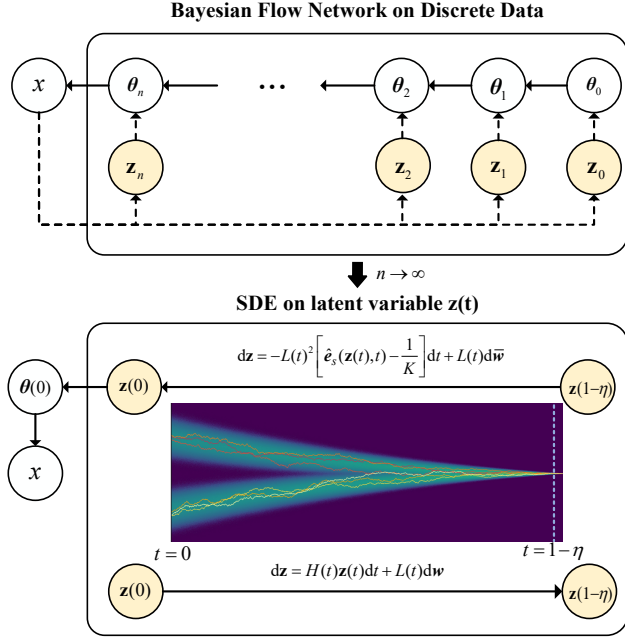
Bayesian Flow Network on Discrete Data

$x$

$\boldsymbol{\theta}_n$

$\cdots$

$\boldsymbol{\theta}_2$

$\boldsymbol{\theta}_1$

$\boldsymbol{\theta}_0$

$\mathbf{z}_n$

$\mathbf{z}_2$

$\mathbf{z}_1$

$\mathbf{z}_0$

$n \to \infty$

SDE on latent variable z(t)

$\mathrm{d}\mathbf{z} = -L(t)^2 \left[ \hat{\boldsymbol{e}}_s(\mathbf{z}(t), t) - \frac{1}{K} \right] \mathrm{d}t + L(t) \mathrm{d}\overline{\boldsymbol{w}}$

$\boldsymbol{\theta}(0)$

$\mathbf{z}(0)$

$\mathbf{z}(1-\eta)$

$x$

$t = 0$

$t = 1 - \eta$

$\mathrm{d}\mathbf{z} = H(t)\mathbf{z}(t)\mathrm{d}t + L(t)\mathrm{d}\boldsymbol{w}$

$\mathbf{z}(0)$

$\mathbf{z}(1-\eta)$